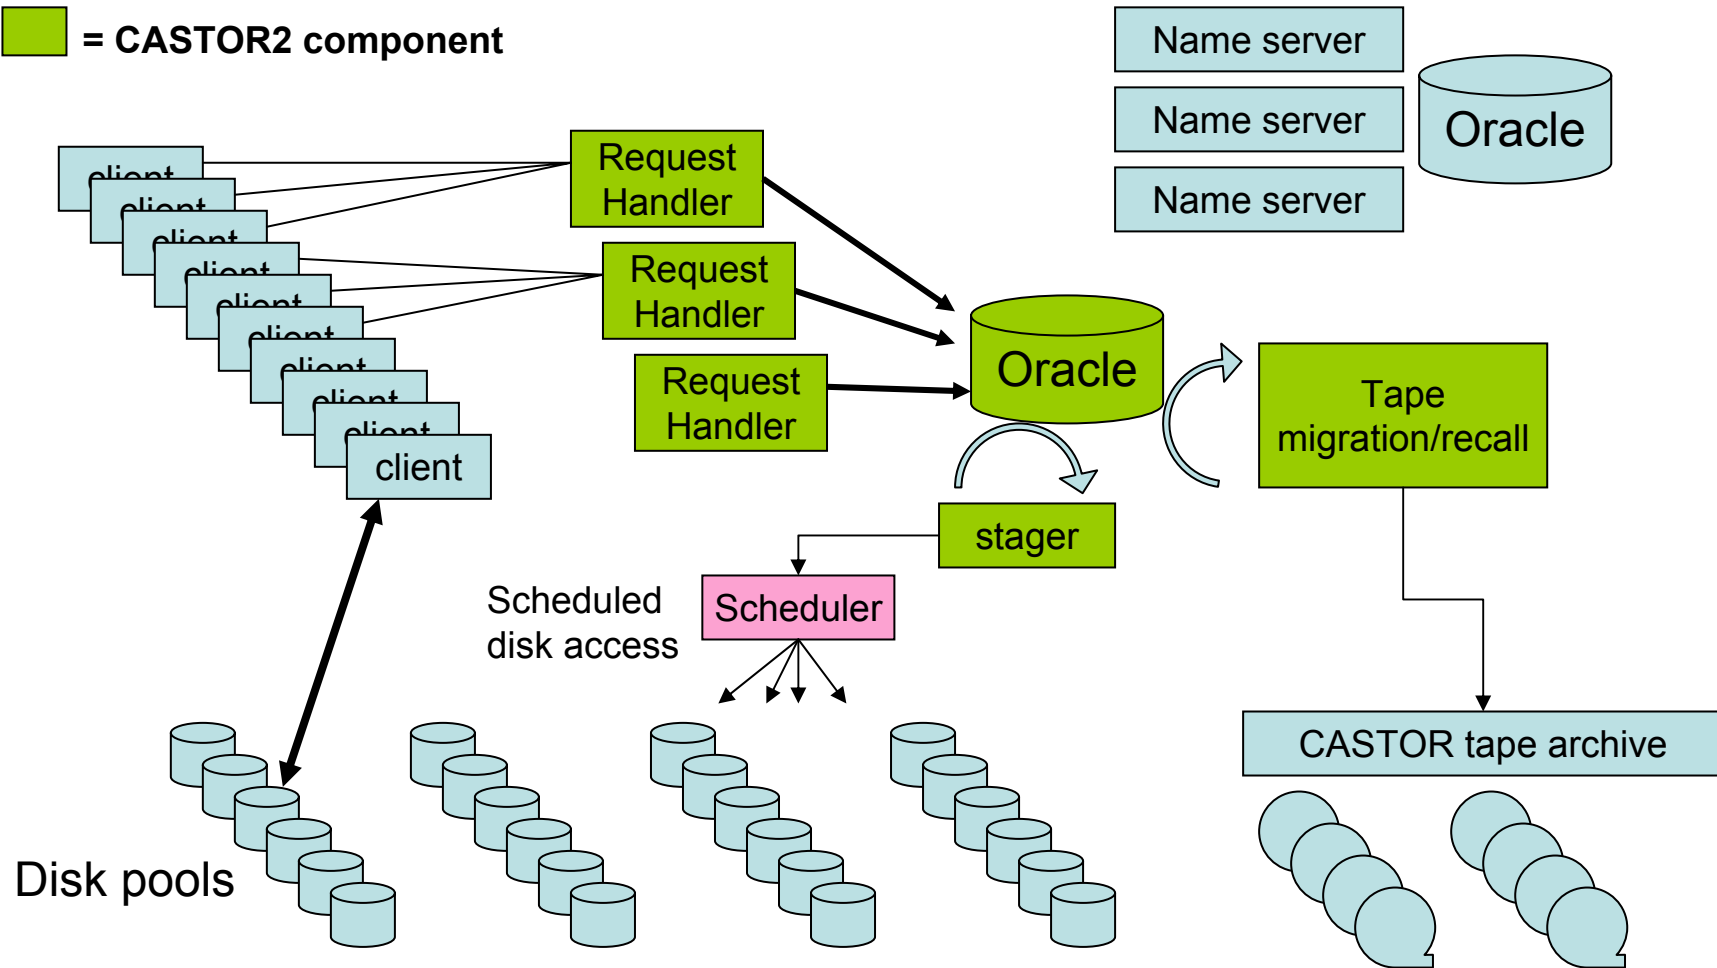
= CASTOR2 component

Name server
Name server
Name server
Oracle

client
client
client
client
client
client
client
client
client
client

Request Handler
Request Handler
Request Handler

Oracle

Tape migration/recall

stager

Scheduled disk access

Scheduler

CASTOR tape archive

Disk pools